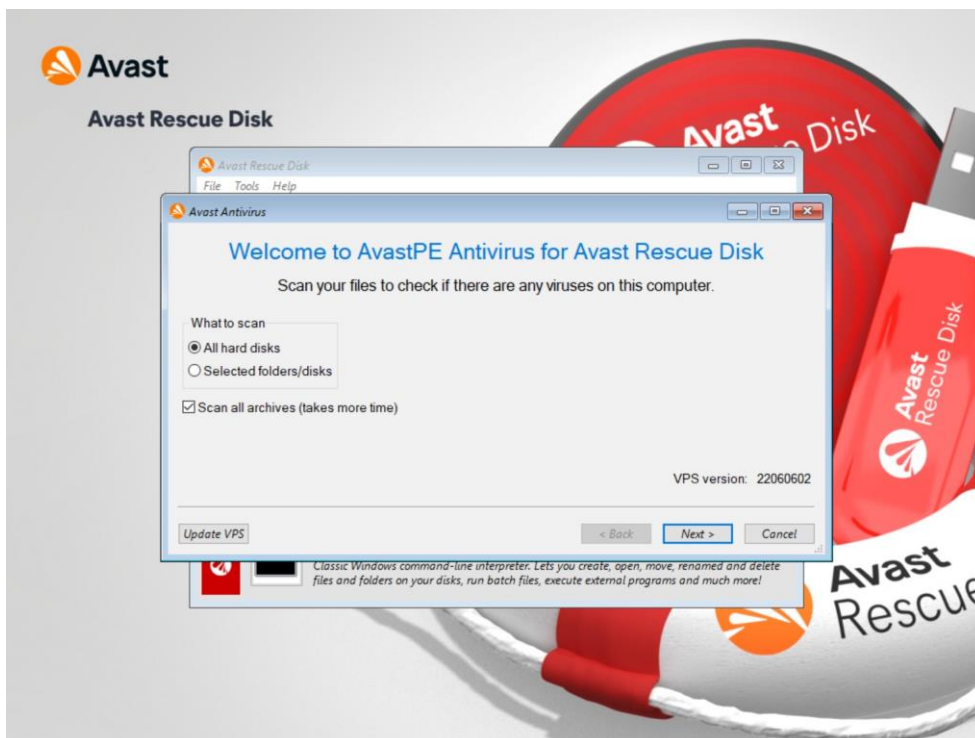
Avast

Avast Rescue Disk

Avast Rescue Disk

Avast Rescue Disk

File Tools Help

Avast Antivirus

Welcome to AvastPE Antivirus for Avast Rescue Disk

Scan your files to check if there are any viruses on this computer.

What to scan

All hard disks

Selected folders/disks

Scan all archives (takes more time)

VPS version: 22060602

Update VPS

< Back

Next >

Cancel

Classic Windows command-line interpreter. Lets you create, open, move, renamed and delete files and folders on your disks, run batch files, execute external programs and much more!

Avast Rescue Disk

Avast Rescue